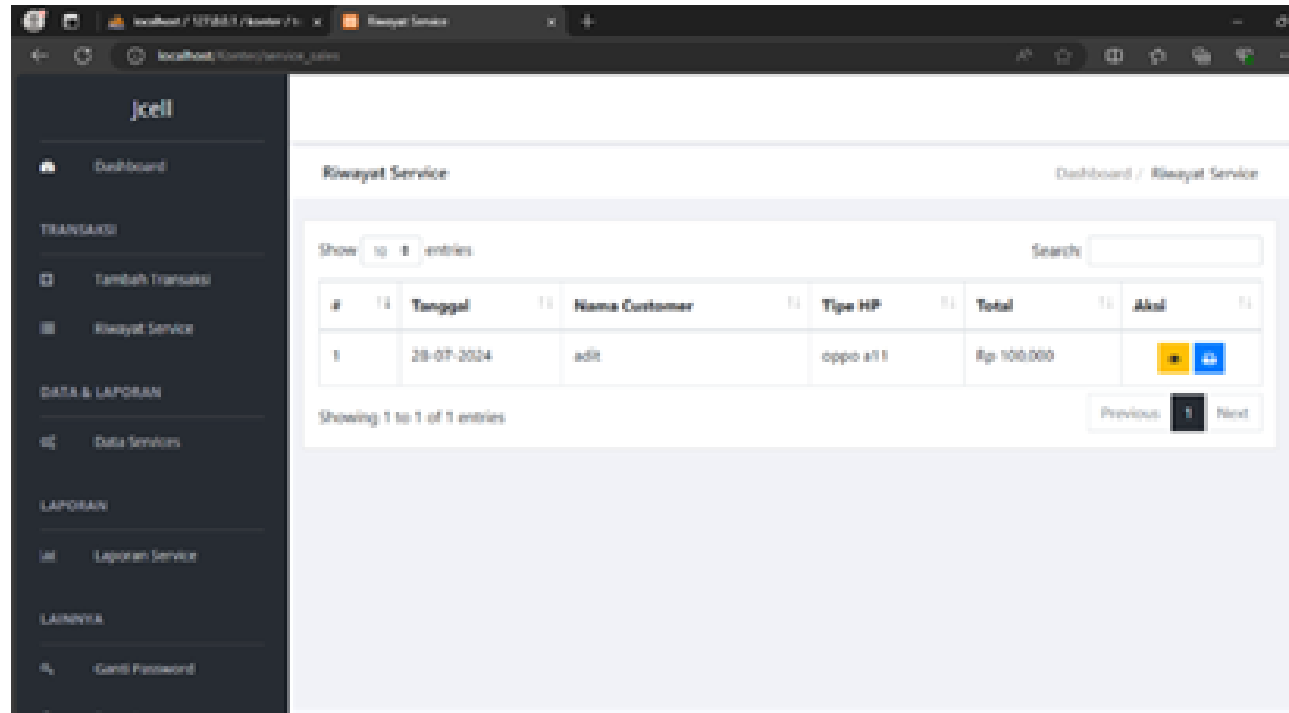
localhost / 127.0.0.1 / konter / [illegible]

Riwayat Service

localhost/konter/service_sales

Jcell

Dashboard

TRANSAKSI

Tambah Transaksi

Riwayat Service

DATA & LAPORAN

Data Services

LAPORAN

Laporan Service

LAINNYA

Ganti Password

Riwayat Service

Dashboard / Riwayat Service

Show 10 entries

Search:

| # | Tanggal | Nama Customer | Tipe HP | Total | Aksi |
|---|---|---|---|---|---|
| 1 | 28-07-2024 | adit | oppo a11 | Rp 100.000 | |

Showing 1 to 1 of 1 entries

Previous 1 Next